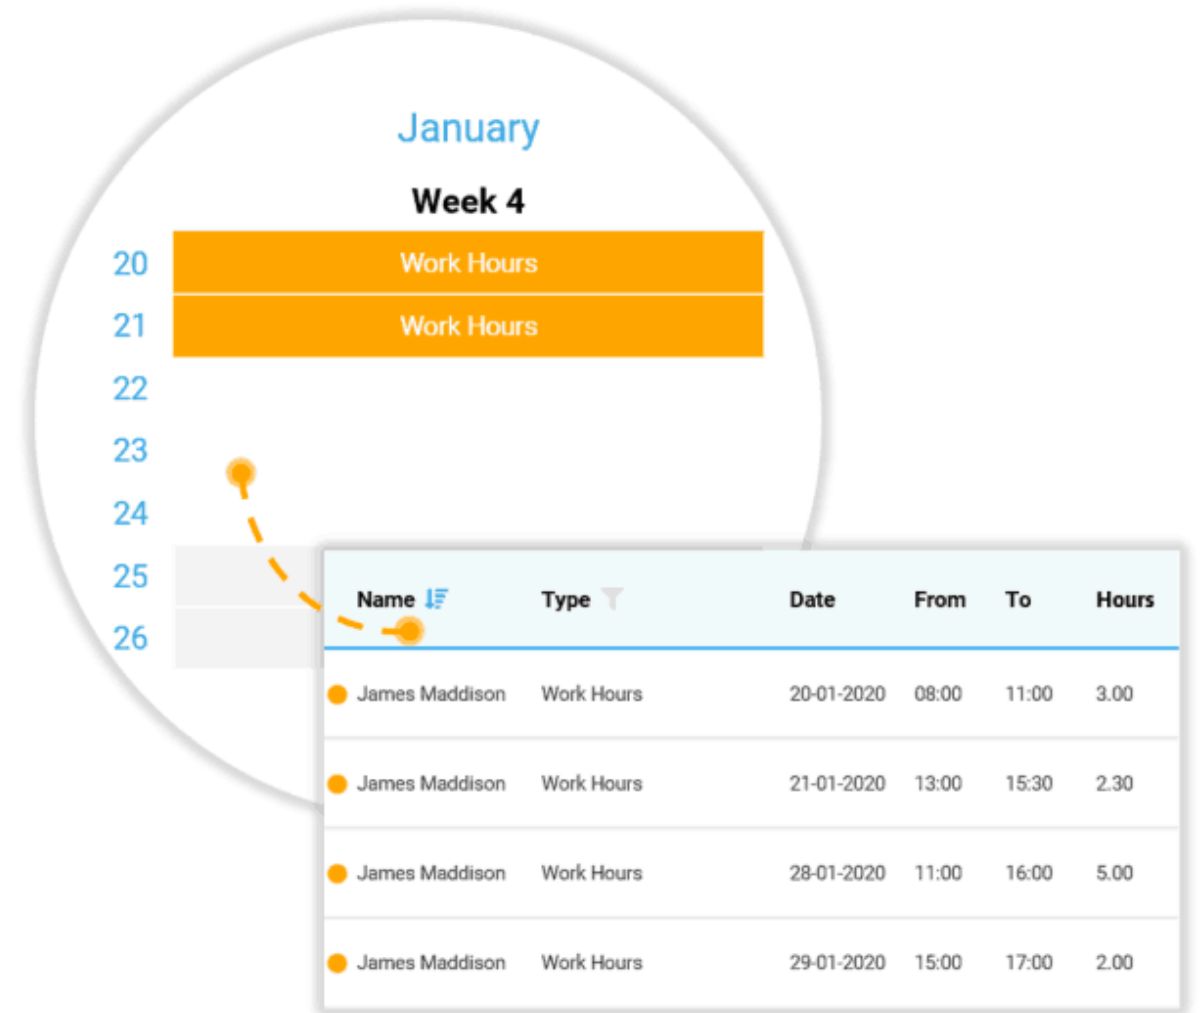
January

Week 4

20 Work Hours
21 Work Hours
22
23
24
25
26

| Name | Type | Date | From | To | Hours |
|---|---|---|---|---|---|
| James Maddison | Work Hours | 20-01-2020 | 08:00 | 11:00 | 3.00 |
| James Maddison | Work Hours | 21-01-2020 | 13:00 | 15:30 | 2.30 |
| James Maddison | Work Hours | 28-01-2020 | 11:00 | 16:00 | 5.00 |
| James Maddison | Work Hours | 29-01-2020 | 15:00 | 17:00 | 2.00 |